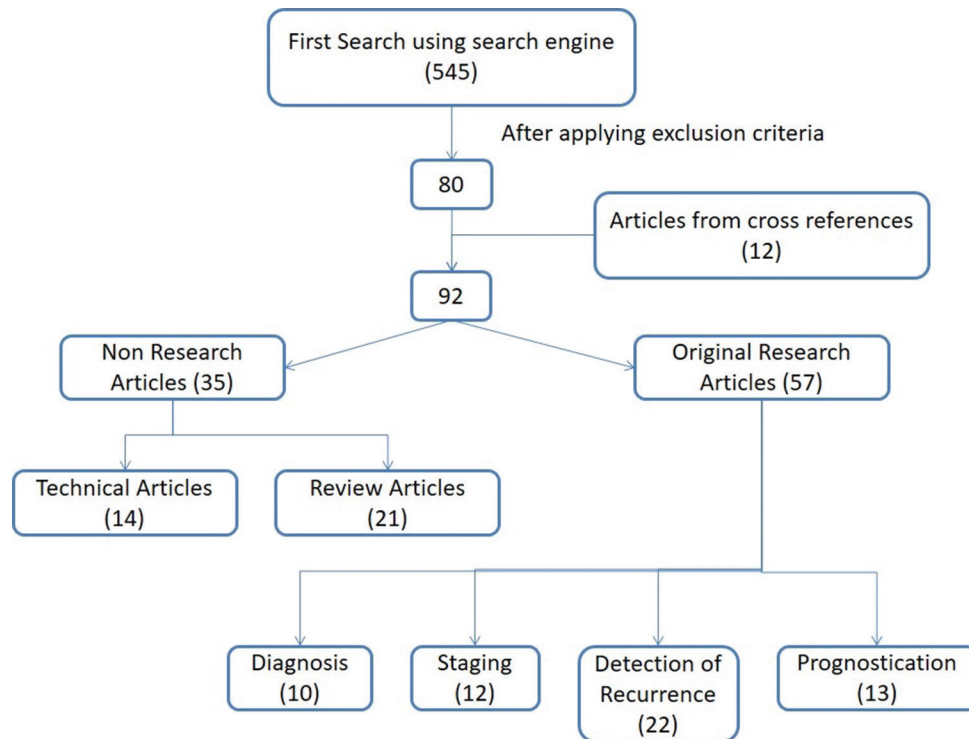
First Search using search engine (545)

After applying exclusion criteria

80

Articles from cross references (12)

92

Non Research Articles (35)

Original Research Articles (57)

Technical Articles (14)

Review Articles (21)

Diagnosis (10)

Staging (12)

Detection of Recurrence (22)

Prognostication (13)